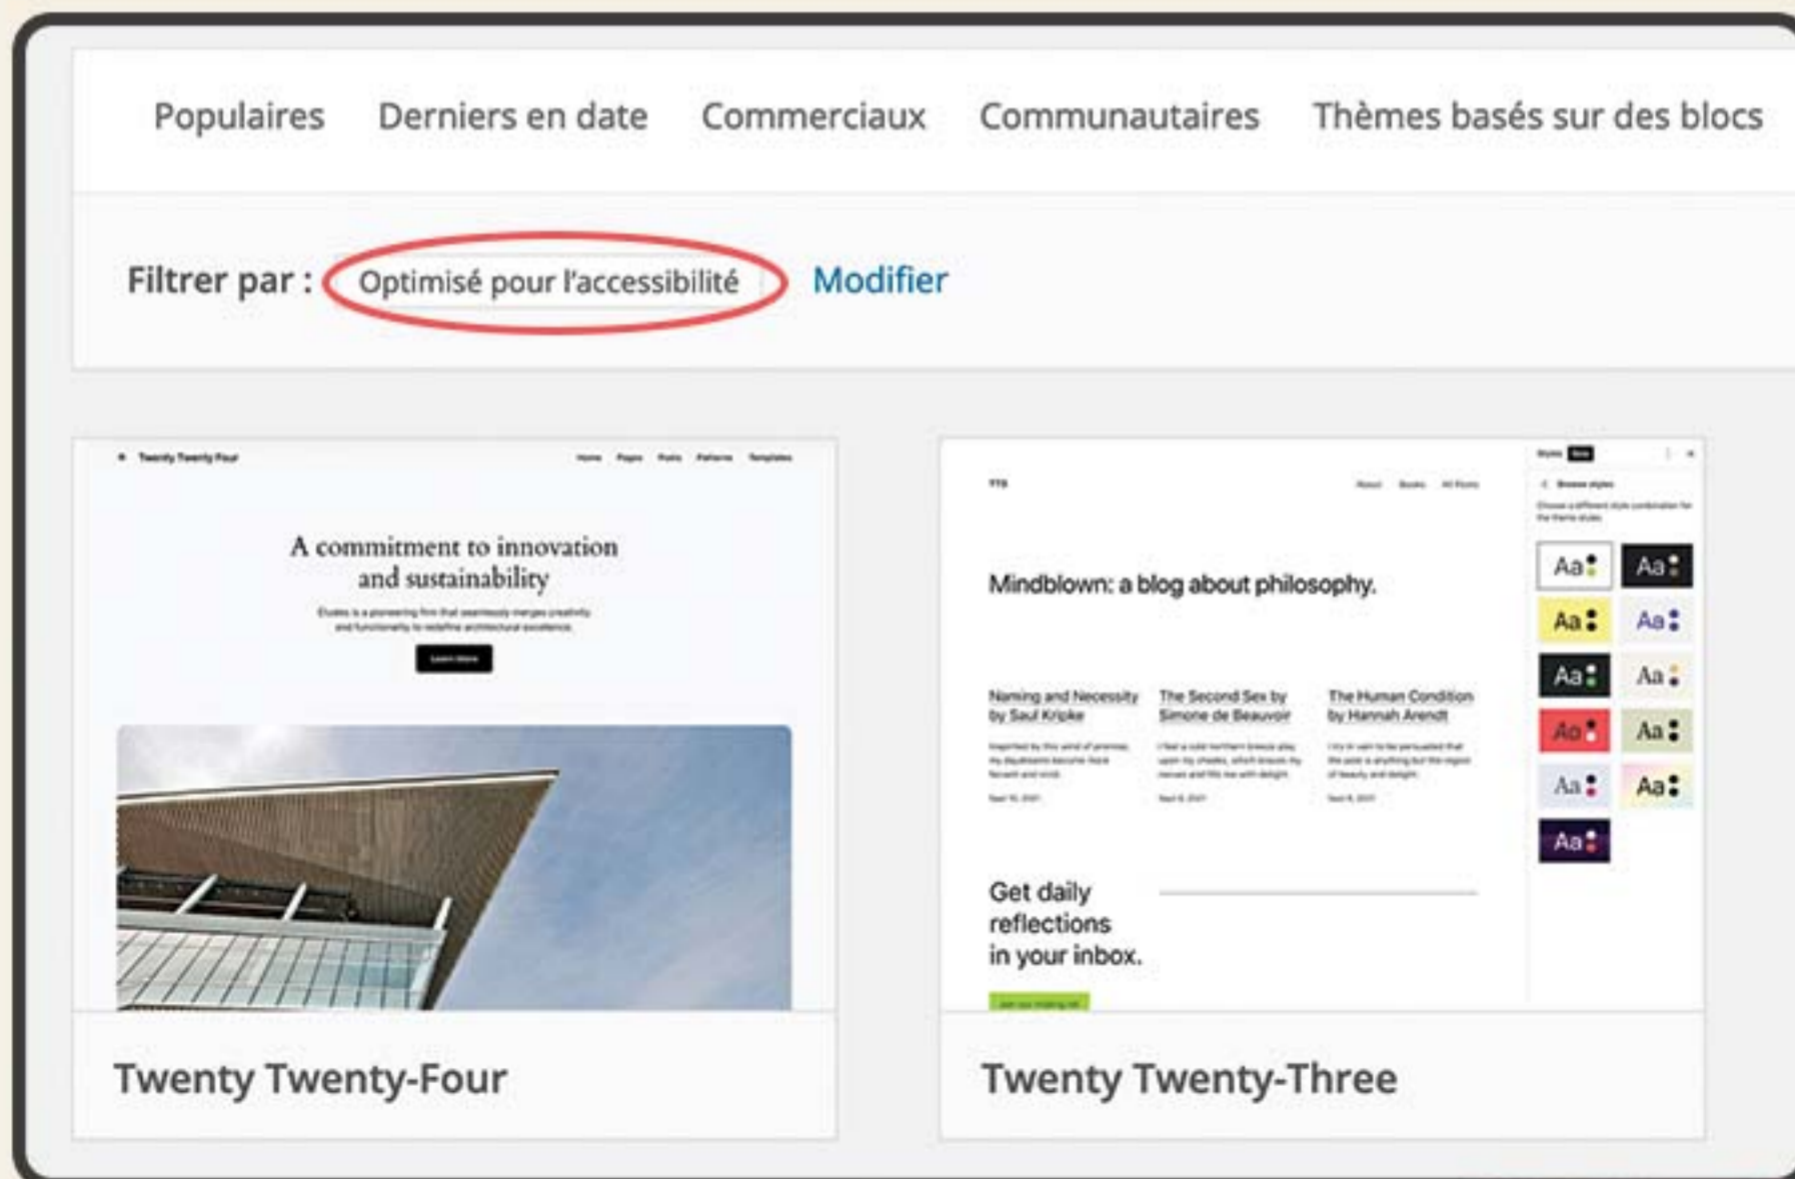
Populaires Derniers en date Commerciaux Communautaires Thèmes basés sur des blocs

Filtrer par : Optimisé pour l'accessibilité Modifier

Twenty Twenty-Four

Home Pages Posts Patterns Templates

A commitment to innovation and sustainability

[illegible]

Learn More

TT3

About Books All Posts

Mindblown: a blog about philosophy.

Naming and Necessity by Saul Kripke

The Second Sex by Simone de Beauvoir

The Human Condition by Hannah Arendt

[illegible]

Get daily reflections in your inbox.

Styles

Browse styles

Aa Aa Aa Aa Aa Aa Aa Aa Aa Aa Aa

Twenty Twenty-Four

Twenty Twenty-Three